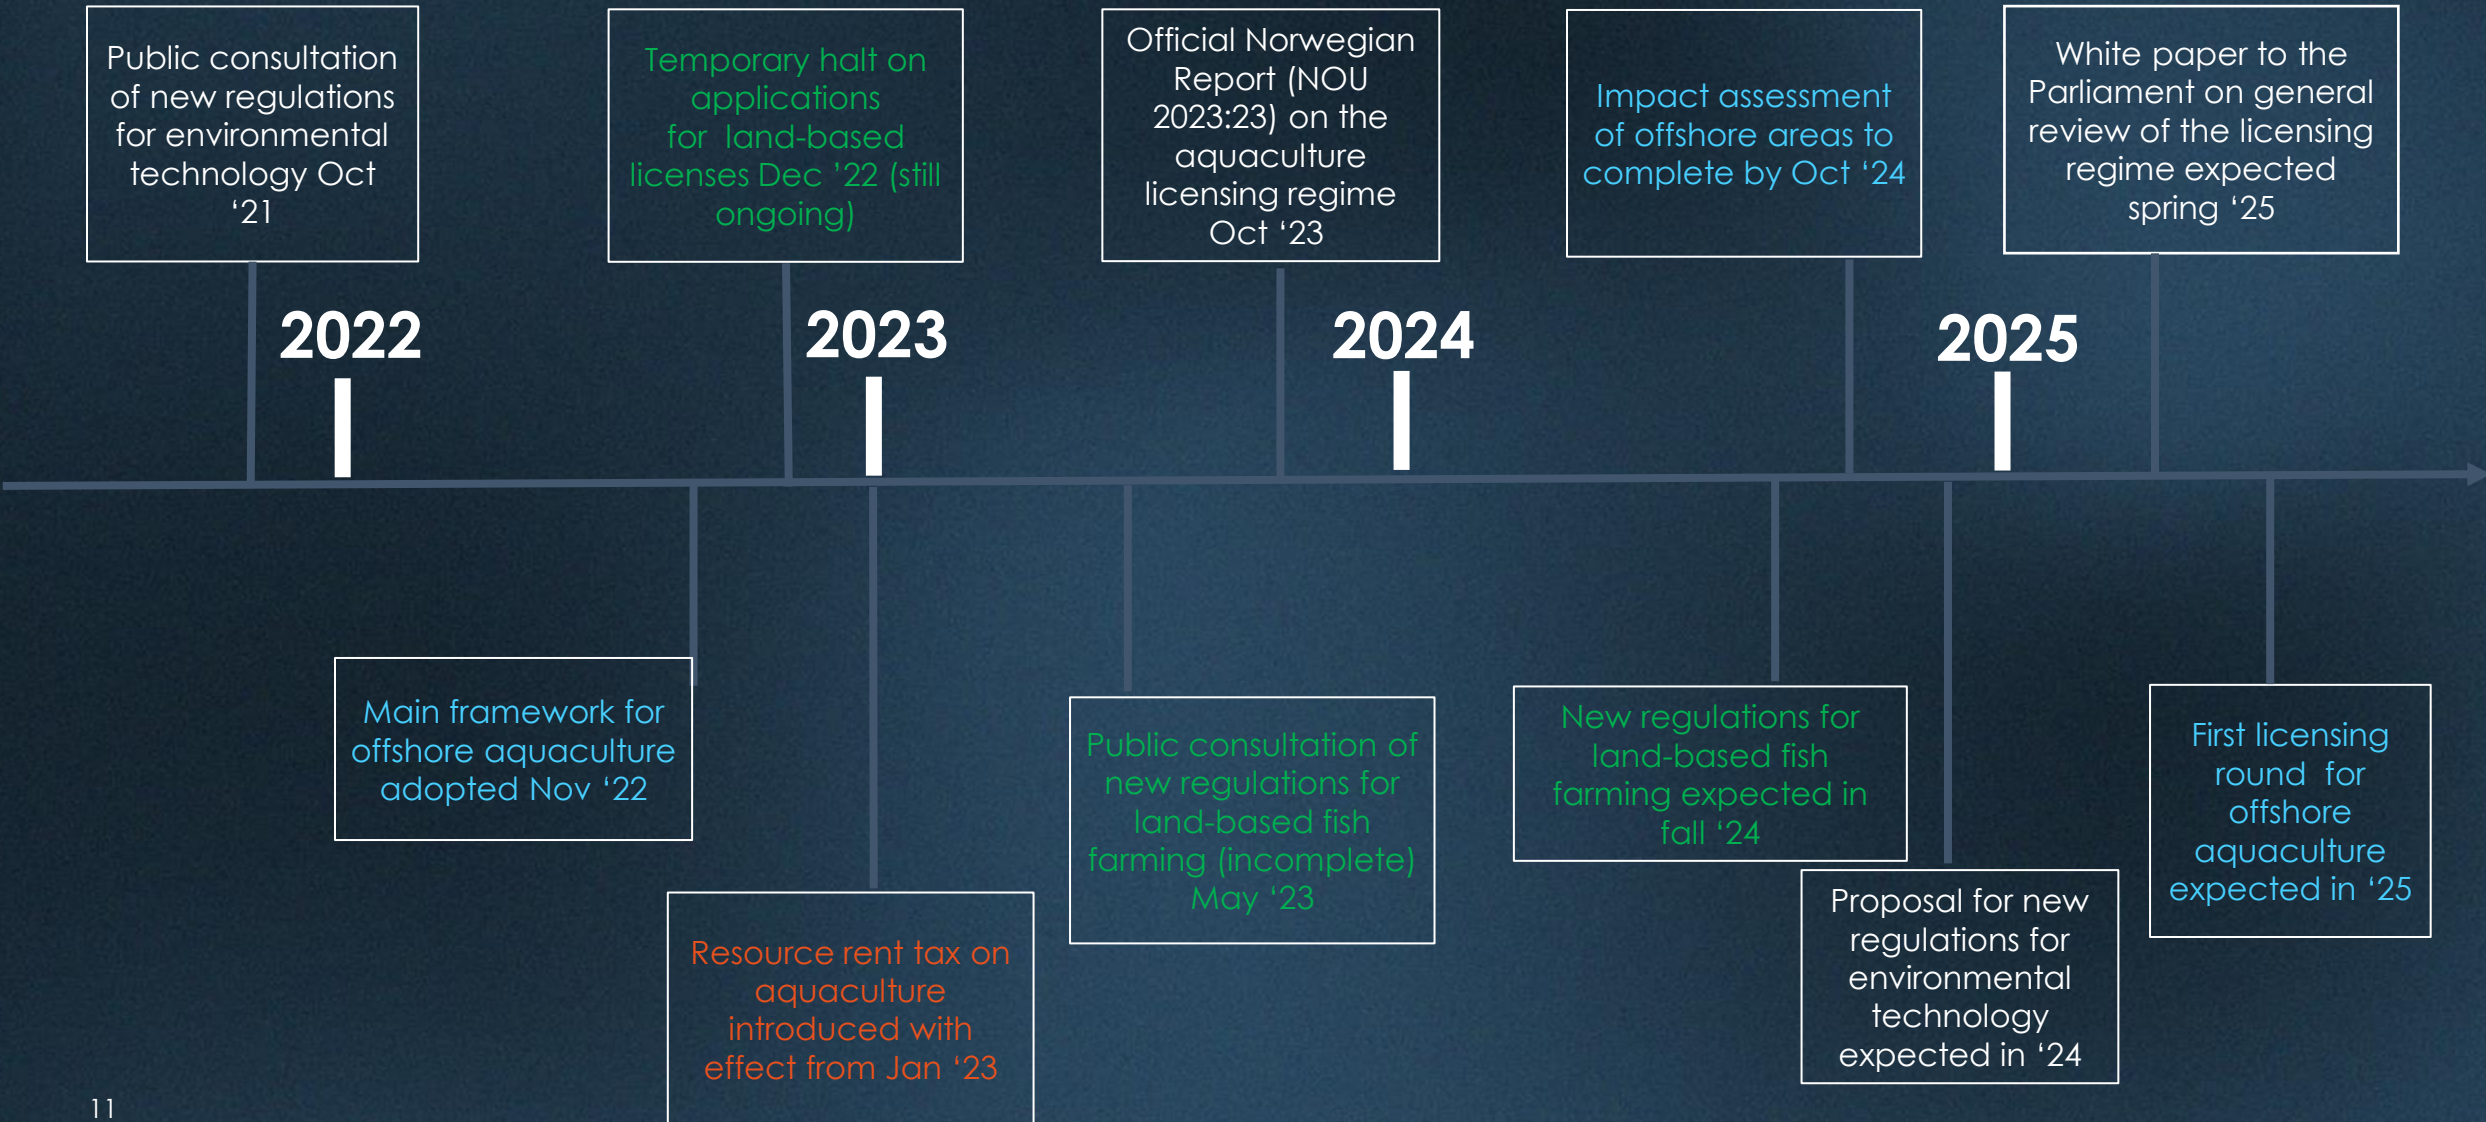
Public consultation of new regulations for environmental technology Oct '21

Temporary halt on applications for land-based licenses Dec '22 (still ongoing)

Official Norwegian Report (NOU 2023:23) on the aquaculture licensing regime Oct '23

Impact assessment of offshore areas to complete by Oct '24

White paper to the Parliament on general review of the licensing regime expected spring '25

2022

2023

2024

2025

Main framework for offshore aquaculture adopted Nov '22

Resource rent tax on aquaculture introduced with effect from Jan '23

Public consultation of new regulations for land-based fish farming (incomplete) May '23

New regulations for land-based fish farming expected in fall '24

Proposal for new regulations for environmental technology expected in '24

First licensing round for offshore aquaculture expected in '25

11